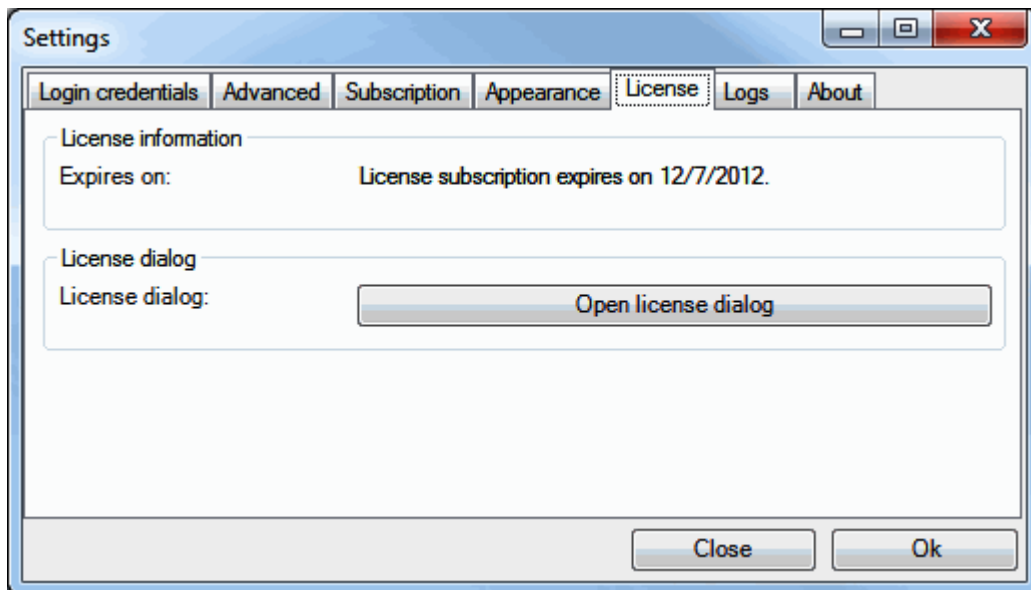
Settings

Login credentials | Advanced | Subscription | Appearance | License | Logs | About

License information

Expires on: License subscription expires on 12/7/2012.

License dialog

License dialog: Open license dialog

Close Ok